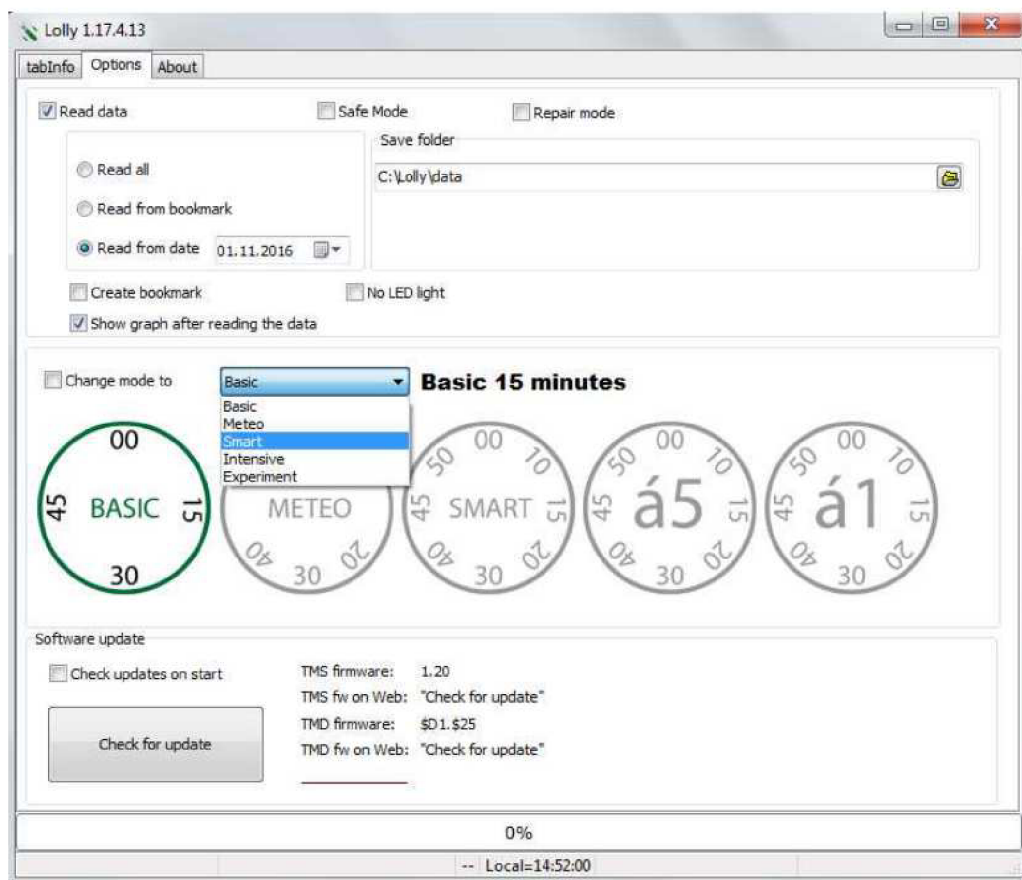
Lolly 1.17.4.13

tabInfo Options About

Read data

Safe Mode

Repair mode

Save folder

Read all

C:\Lolly\data

Read from bookmark

Read from date 01.11.2016

Create bookmark

No LED light

Show graph after reading the data

Change mode to

Basic

Basic 15 minutes

Basic
Meteo
Smart
Intensive
Experiment

00
45 BASIC 15
30

METEO
40 30 20

00
50 10
45 SMART 15
40 30 20

00
50 10
45 á5 15
40 30 20

00
50 10
45 á1 15
40 30 20

Software update

Check updates on start

Check for update

TMS firmware: 1.20
TMS fw on Web: "Check for update"
TMD firmware: $D1.$25
TMD fw on Web: "Check for update"

0%

-- Local=14:52:00